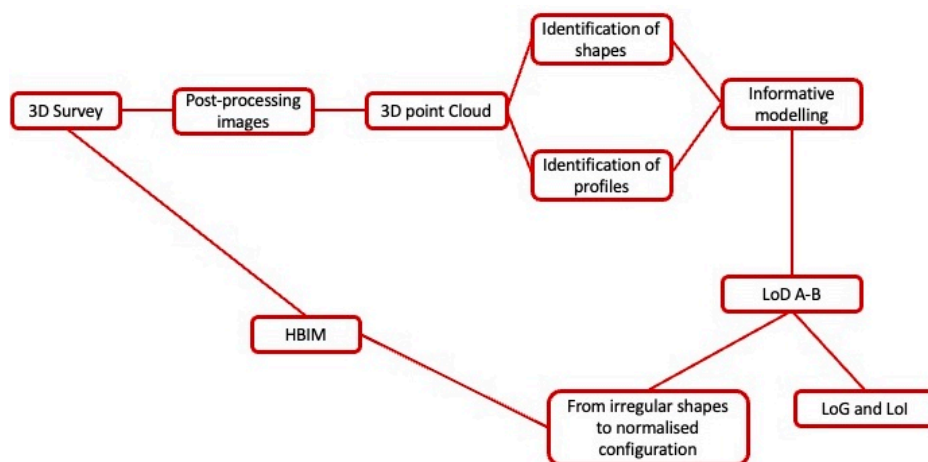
3D Survey

Post-processing images

3D point Cloud

Identification of shapes

Identification of profiles

Informative modelling

LoD A-B

HBIM

From irregular shapes to normalised configuration

LoG and LoI